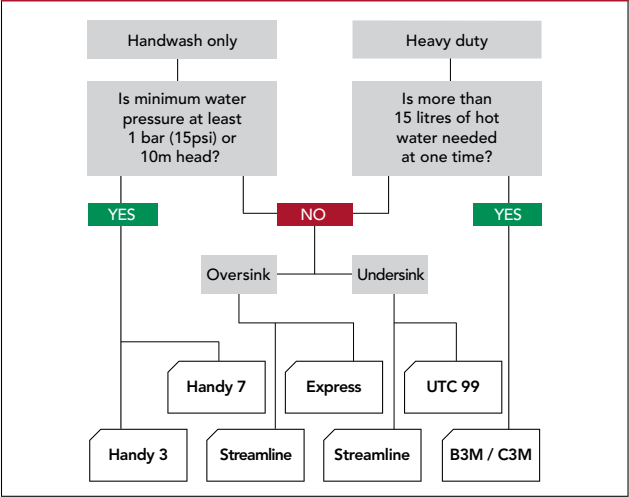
Handwash only

Heavy duty

Is minimum water pressure at least 1 bar (15psi) or 10m head?

Is more than 15 litres of hot water needed at one time?

YES

NO

YES

Oversink

Undersink

Handy 7

Express

UTC 99

Handy 3

Streamline

Streamline

B3M / C3M